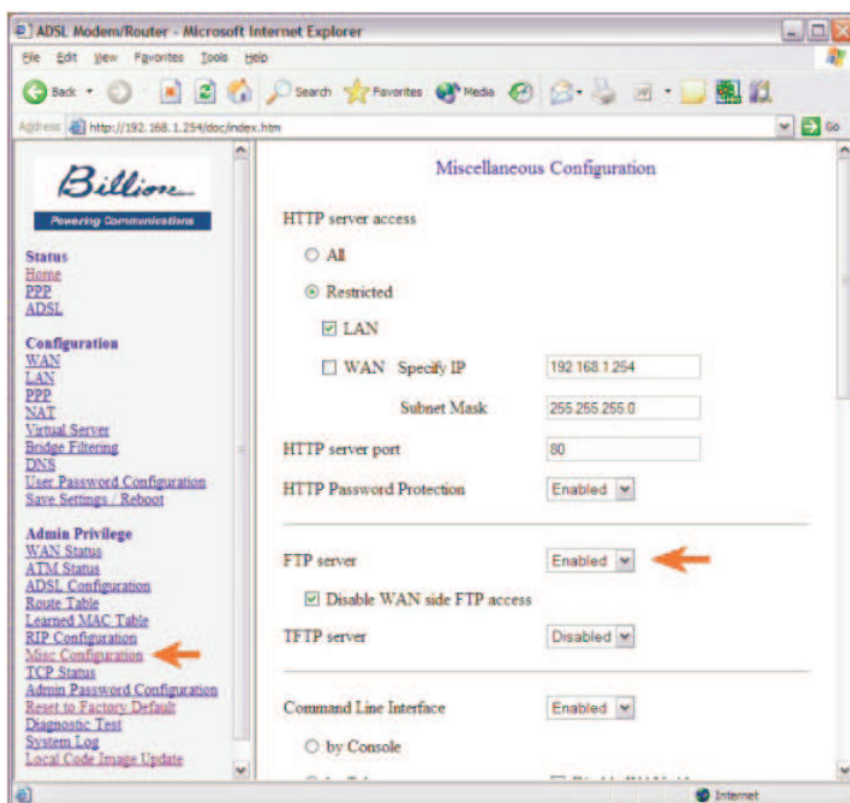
ADSL Modem/Router - Microsoft Internet Explorer

File Edit View Favorites Tools Help

Back Search Favorites Media

Address http://192.168.1.254/doc/index.htm Go

Billion
Powering Communications

Status
Home
PPP
ADSL

Configuration
WAN
LAN
PPP
NAT
Virtual Server
Bridge Filtering
DNS
User Password Configuration
Save Settings / Reboot

Admin Privilege
WAN Status
ATM Status
ADSL Configuration
Route Table
Learned MAC Table
RIP Configuration
Misc Configuration
TCP Status
Admin Password Configuration
Reset to Factory Default
Diagnostic Test
System Log
Local Code Image Update

Miscellaneous Configuration

HTTP server access

All

Restricted

LAN

WAN Specify IP 192.168.1.254

Subnet Mask 255.255.255.0

HTTP server port 80

HTTP Password Protection Enabled

FTP server Enabled

Disable WAN side FTP access

TFTP server Disabled

Command Line Interface Enabled

by Console

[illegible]

Internet